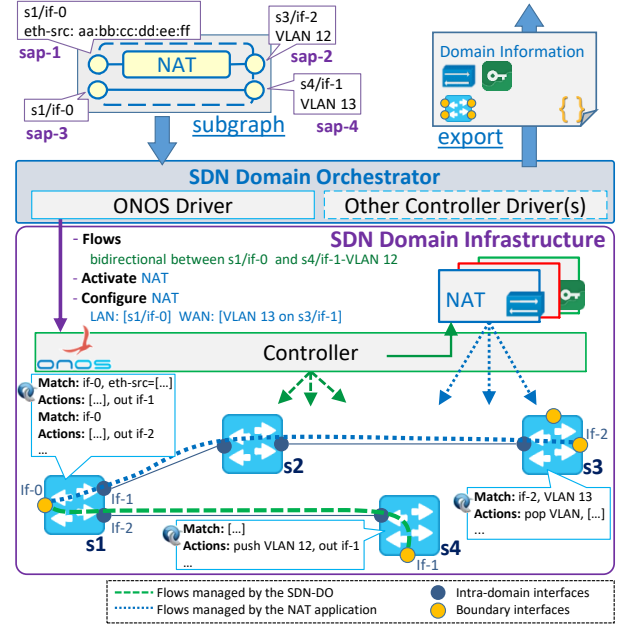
s1/if-0
eth-src: aa:bb:cc:dd:ee:ff
sap-1

s3/if-2
VLAN 12
sap-2

NAT

s4/if-1
VLAN 13
sap-4

s1/if-0
sap-3

subgraph

Domain Information

{ }

export

SDN Domain Orchestrator

ONOS Driver

Other Controller Driver(s)

SDN Domain Infrastructure

- **Flows**
bidirectional between s1/if-0 and s4/if-1-VLAN 12
- **Activate** NAT
- **Configure** NAT
LAN: [s1/if-0] WAN: [VLAN 13 on s3/if-1]

NAT

onos

Controller

**Match**: if-0, eth-src=[...]
**Actions**: [...], out if-1
**Match**: if-0
**Actions**: [...], out if-2
...

s2

If-2

s3

If-0

If-1

If-2

s1

**Match**: [...]
**Actions**: push VLAN 12, out if-1
...

s4

If-1

**Match**: if-2, VLAN 13
**Actions**: pop VLAN, [...]
...

Flows managed by the SDN-DO
Flows managed by the NAT application

Intra-domain interfaces
Boundary interfaces